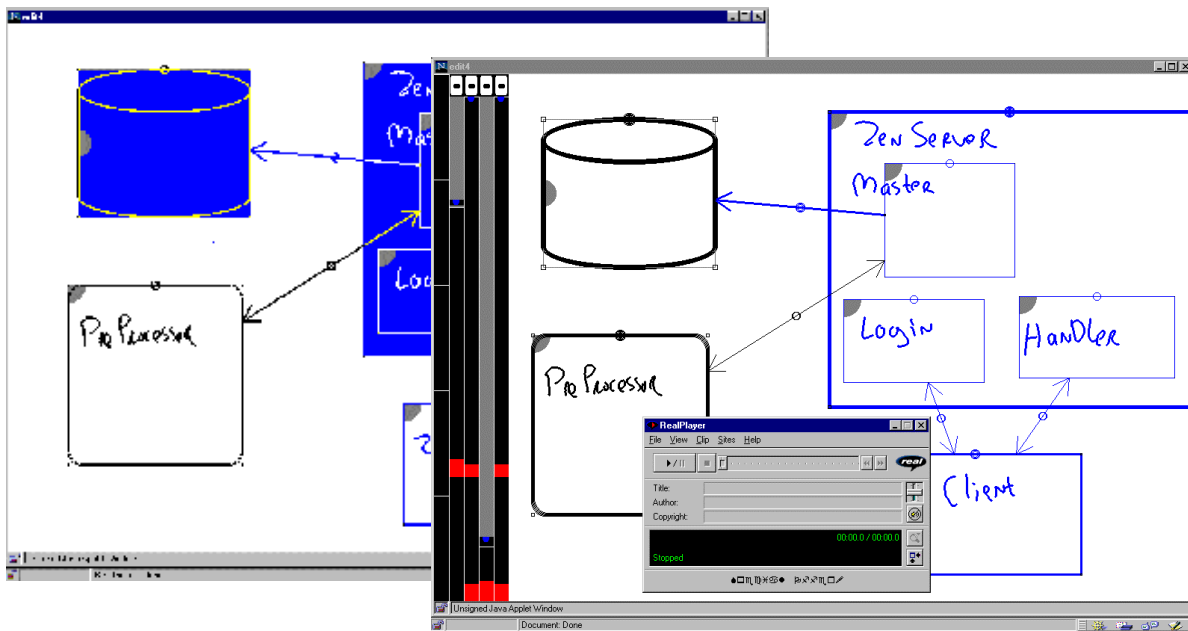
edit4

Zen
Mas
Log
PreProcessor
Ze

edit4

Zen Server
Master
Login
HanDler
PreProcessor
Client

RealPlayer
File View Clip Sites Help
real
Title:
Author:
Copyright:
00:00.0 / 00:00.0
Stopped

Unsigned Java Applet Window
Document: Done